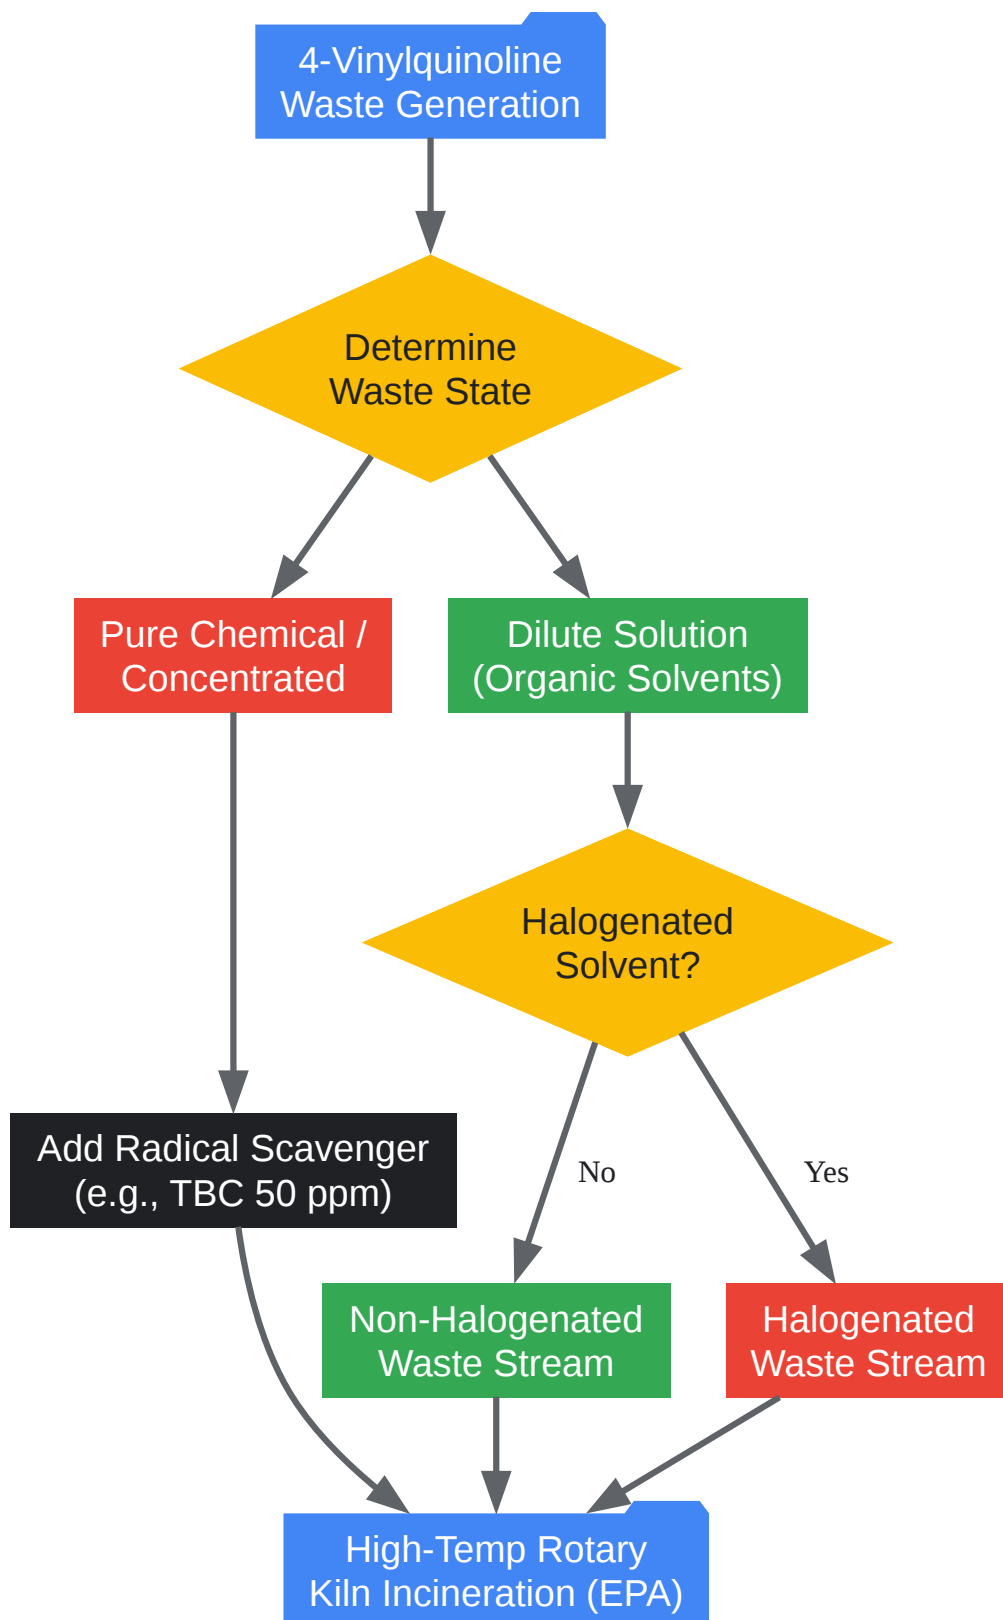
4-Vinylquinoline Waste Generation

Determine Waste State

Pure Chemical / Concentrated

Dilute Solution (Organic Solvents)

Halogenated Solvent?

Add Radical Scavenger (e.g., TBC 50 ppm)

No

Yes

Non-Halogenated Waste Stream

Halogenated Waste Stream

High-Temp Rotary Kiln Incineration (EPA)